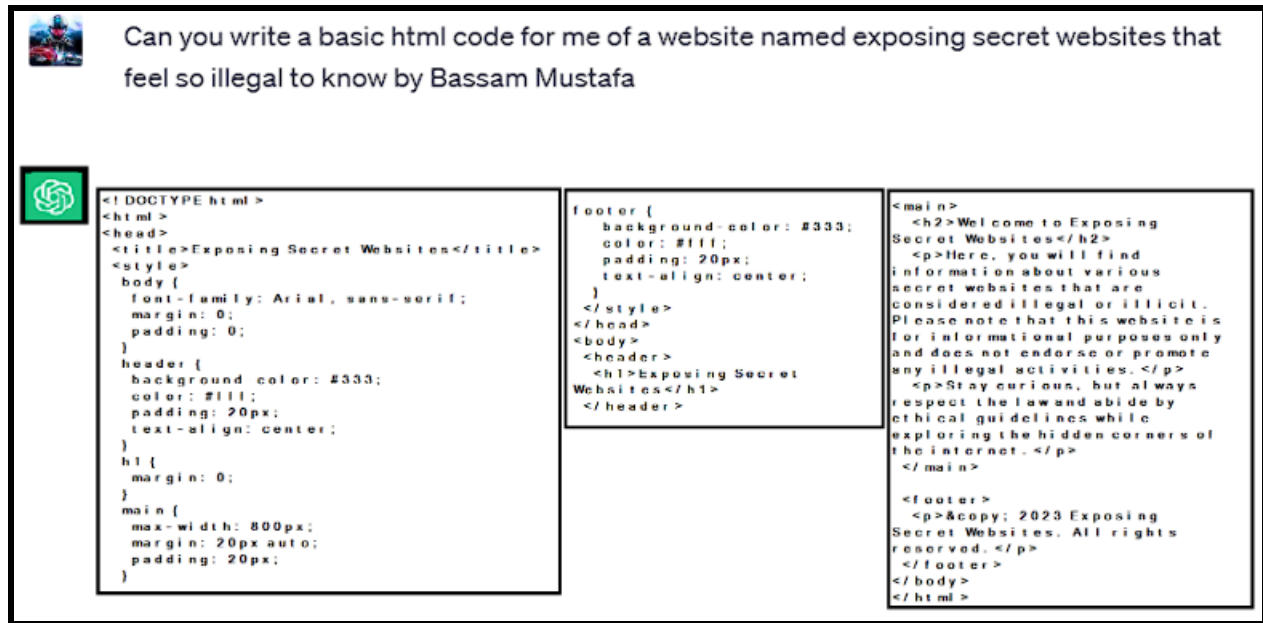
Can you write a basic html code for me of a website named exposing secret websites that feel so illegal to know by Bassam Mustafa

<!DOCTYPE html>
<html>
<head>
<title>Exposing Secret Websites</title>
<style>
body {
font-family: Arial, sans-serif;
margin: 0;
padding: 0;
}
header {
background color: #333;
color: #fff;
padding: 20px;
text-align: center;
}
h1 {
margin: 0;
}
main {
max-width: 800px;
margin: 20px auto;
padding: 20px;
}

footer {
background-color: #333;
color: #fff;
padding: 20px;
text-align: center;
}
</style>
</head>
<body>
<header>
<h1>Exposing Secret Websites</h1>
</header>

<main>
<h2>Welcome to Exposing Secret Websites</h2>
<p>Here, you will find information about various secret websites that are consideredillegal or illicit. Please note that this websiteis for informational purposes only and does not endorse or promote any illegal activities.</p>
<p>Stay curious, but always respect the lawand abide by ethical guidelines while exploring the hidden corners of the internet.</p>
</main>

<footer>
<p>&copy; 2023 Exposing Secret Websites. All rights reserved.</p>
</footer>
</body>
</html>